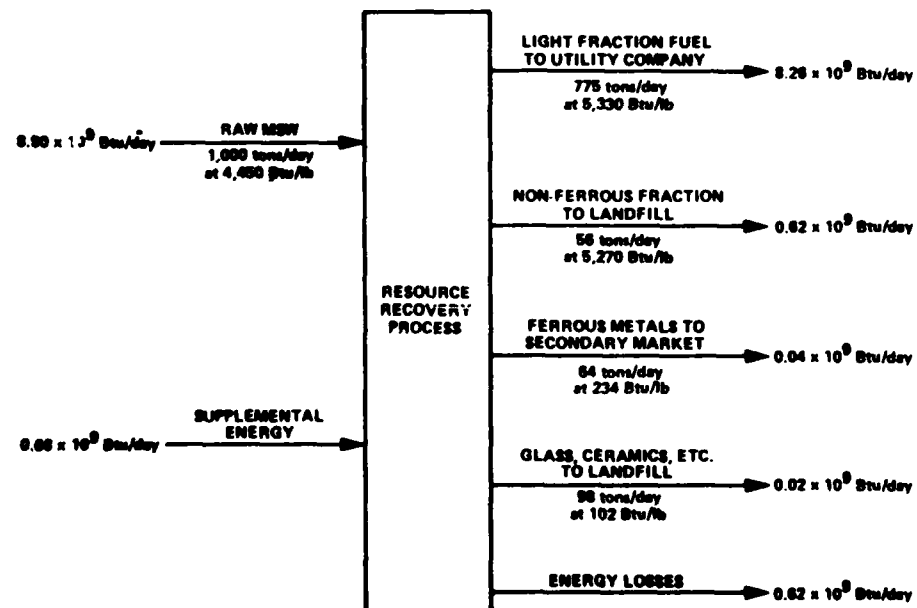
8.90 x $10^9$ Btu/day

RAW MSW

1,000 tons/day at 4,450 Btu/lb

0.66 x $10^9$ Btu/day

SUPPLEMENTAL ENERGY

RESOURCE RECOVERY PROCESS

LIGHT FRACTION FUEL TO UTILITY COMPANY

775 tons/day at 5,330 Btu/lb

8.26 x $10^9$ Btu/day

NON-FERROUS FRACTION TO LANDFILL

58 tons/day at 5,270 Btu/lb

0.62 x $10^9$ Btu/day

FERROUS METALS TO SECONDARY MARKET

84 tons/day at 234 Btu/lb

0.04 x $10^9$ Btu/day

GLASS, CERAMICS, ETC. TO LANDFILL

98 tons/day at 102 Btu/lb

0.02 x $10^9$ Btu/day

ENERGY LOSSES

0.62 x $10^9$ Btu/day